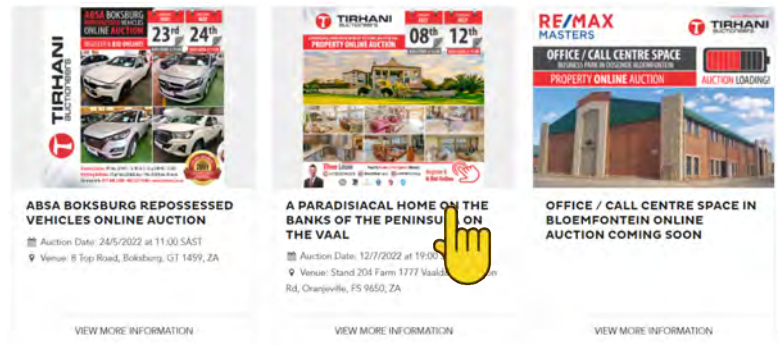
ABSA BOKSBURG
ONLINE AUCTION
23rd
24th
TIRHANI
AUCTIONEERS

ABSA BOKSBURG REPOSSESSED VEHICLES ONLINE AUCTION

Auction Date: 24/5/2022 at 11:00 SAST

Venue: 8 Top Road, Boksburg, GT 1459, ZA

VIEW MORE INFORMATION

TIRHANI
AUCTIONEERS
PROPERTY ONLINE AUCTION
08th
12th

A PARADISIACAL HOME ON THE BANKS OF THE PENINSU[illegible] ON THE VAAL

Auction Date: 12/7/2022 at 19:0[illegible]

Venue: Stand 204 Farm 1777 Vaald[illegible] Rd, Oranjeville, FS 9650, ZA

VIEW MORE INFORMATION

RE/MAX
MASTERS
TIRHANI
AUCTIONEERS
OFFICE / CALL CENTRE SPACE
PROPERTY ONLINE AUCTION
AUCTION LOADING!

OFFICE / CALL CENTRE SPACE IN BLOEMFONTEIN ONLINE AUCTION COMING SOON

VIEW MORE INFORMATION